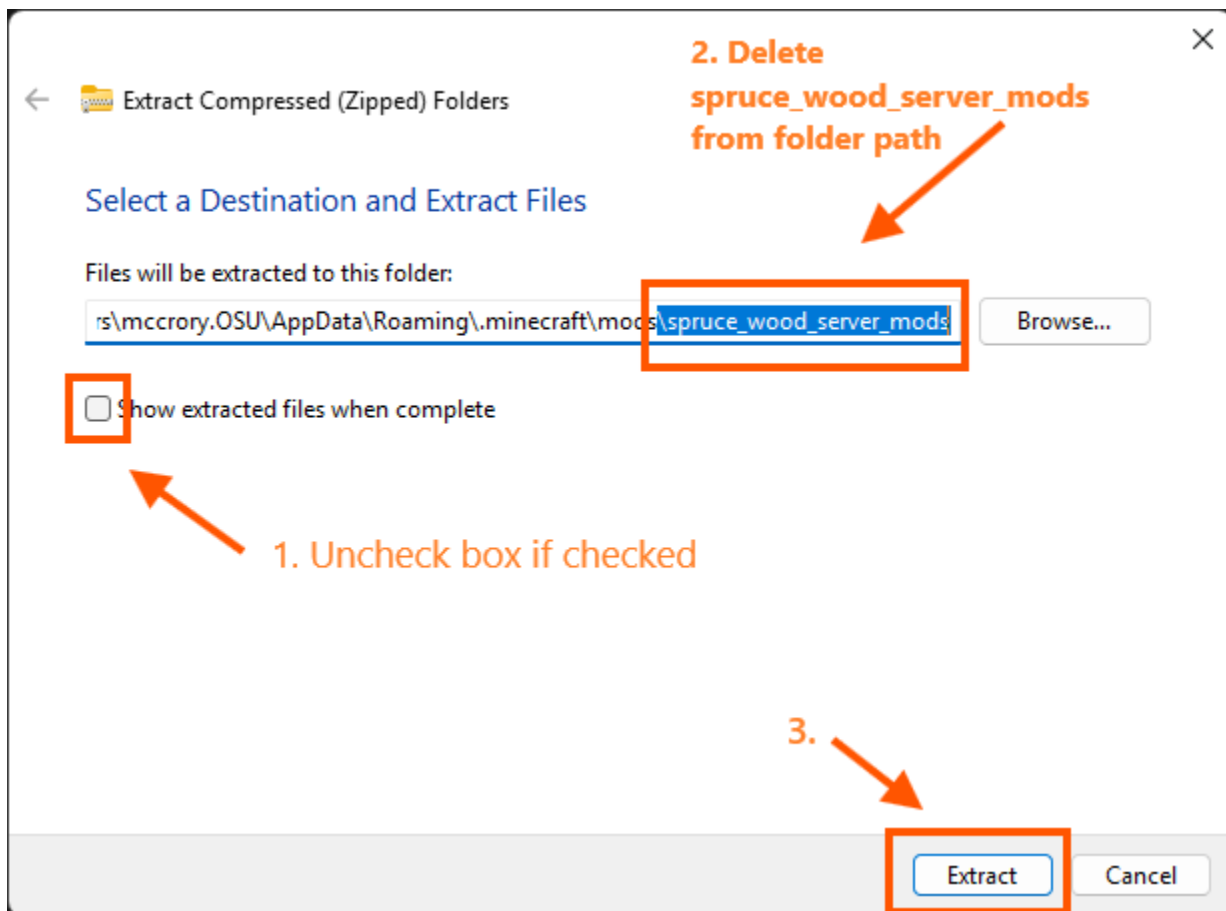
Extract Compressed (Zipped) Folders

2. Delete spruce_wood_server_mods from folder path

Select a Destination and Extract Files

Files will be extracted to this folder:

rs\mccrory.OSU\AppData\Roaming\.minecraft\mods\spruce_wood_server_mods

Browse...

Show extracted files when complete

1. Uncheck box if checked

3.

Extract

Cancel